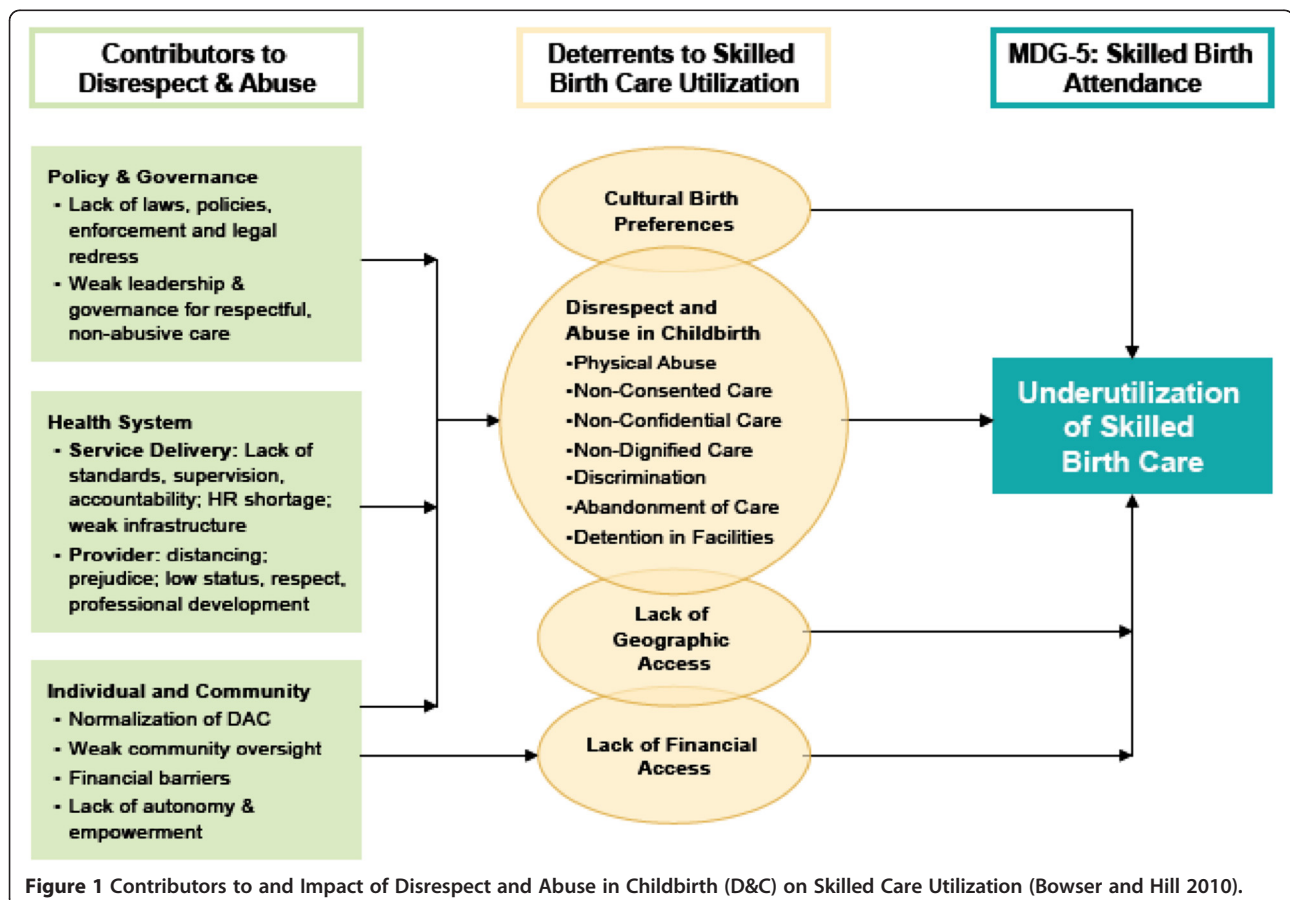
Contributors to Disrespect & Abuse

Deterrents to Skilled Birth Care Utilization

MDG-5: Skilled Birth Attendance

Policy & Governance
- Lack of laws, policies, enforcement and legal redress
- Weak leadership & governance for respectful, non-abusive care

Health System
- Service Delivery: Lack of standards, supervision, accountability; HR shortage; weak infrastructure
- Provider: distancing; prejudice; low status, respect, professional development

Individual and Community
- Normalization of DAC
- Weak community oversight
- Financial barriers
- Lack of autonomy & empowerment

Cultural Birth Preferences

Disrespect and Abuse in Childbirth
-Physical Abuse
-Non-Consented Care
-Non-Confidential Care
-Non-Dignified Care
-Discrimination
-Abandonment of Care
-Detention in Facilities

Lack of Geographic Access

Lack of Financial Access

Underutilization of Skilled Birth Care

Figure 1 Contributors to and Impact of Disrespect and Abuse in Childbirth (D&C) on Skilled Care Utilization (Bowser and Hill 2010).